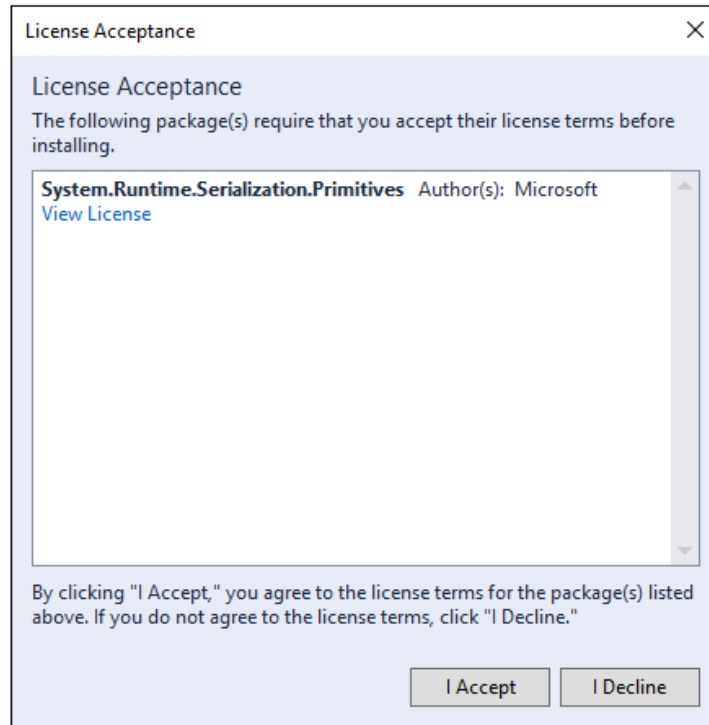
License Acceptance

×

License Acceptance

The following package(s) require that you accept their license terms before installing.

System.Runtime.Serialization.Primitives Author(s): Microsoft
View License

By clicking "I Accept," you agree to the license terms for the package(s) listed above. If you do not agree to the license terms, click "I Decline."

I Accept

I Decline